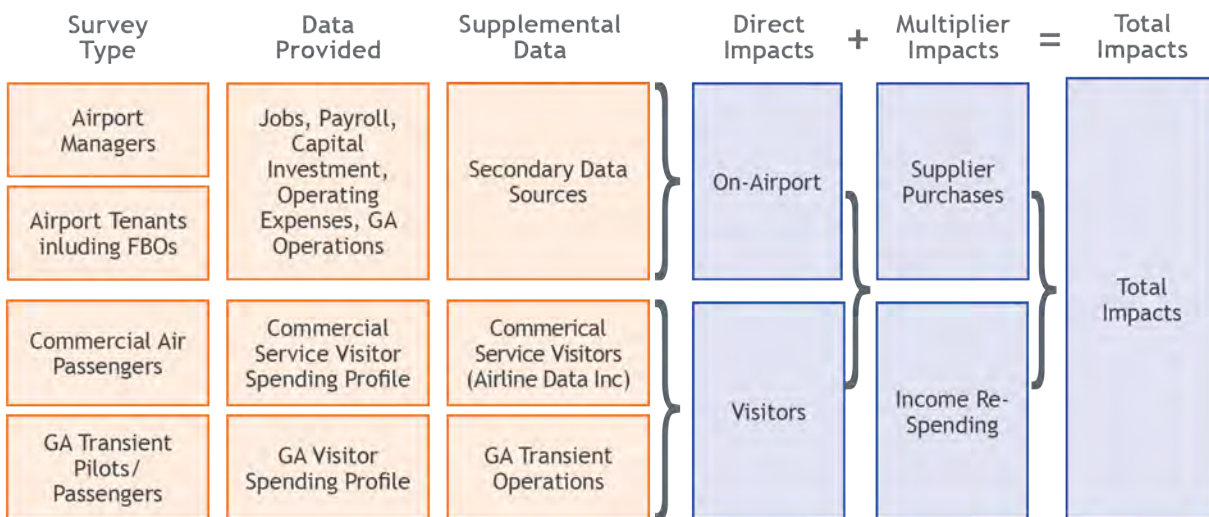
Survey Type

Data Provided

Supplemental Data

Direct Impacts

+

Multiplier Impacts

=

Total Impacts

Airport Managers

Airport Tenants inluding FBOs

Jobs, Payroll, Capital Investment, Operating Expenses, GA Operations

Secondary Data Sources

Commercial Air Passengers

Commercial Service Visitor Spending Profile

Commerical Service Visitors (Airline Data Inc)

GA Transient Pilots/ Passengers

GA Visitor Spending Profile

GA Transient Operations

On-Airport

Visitors

Supplier Purchases

Income Re-Spending

Total Impacts